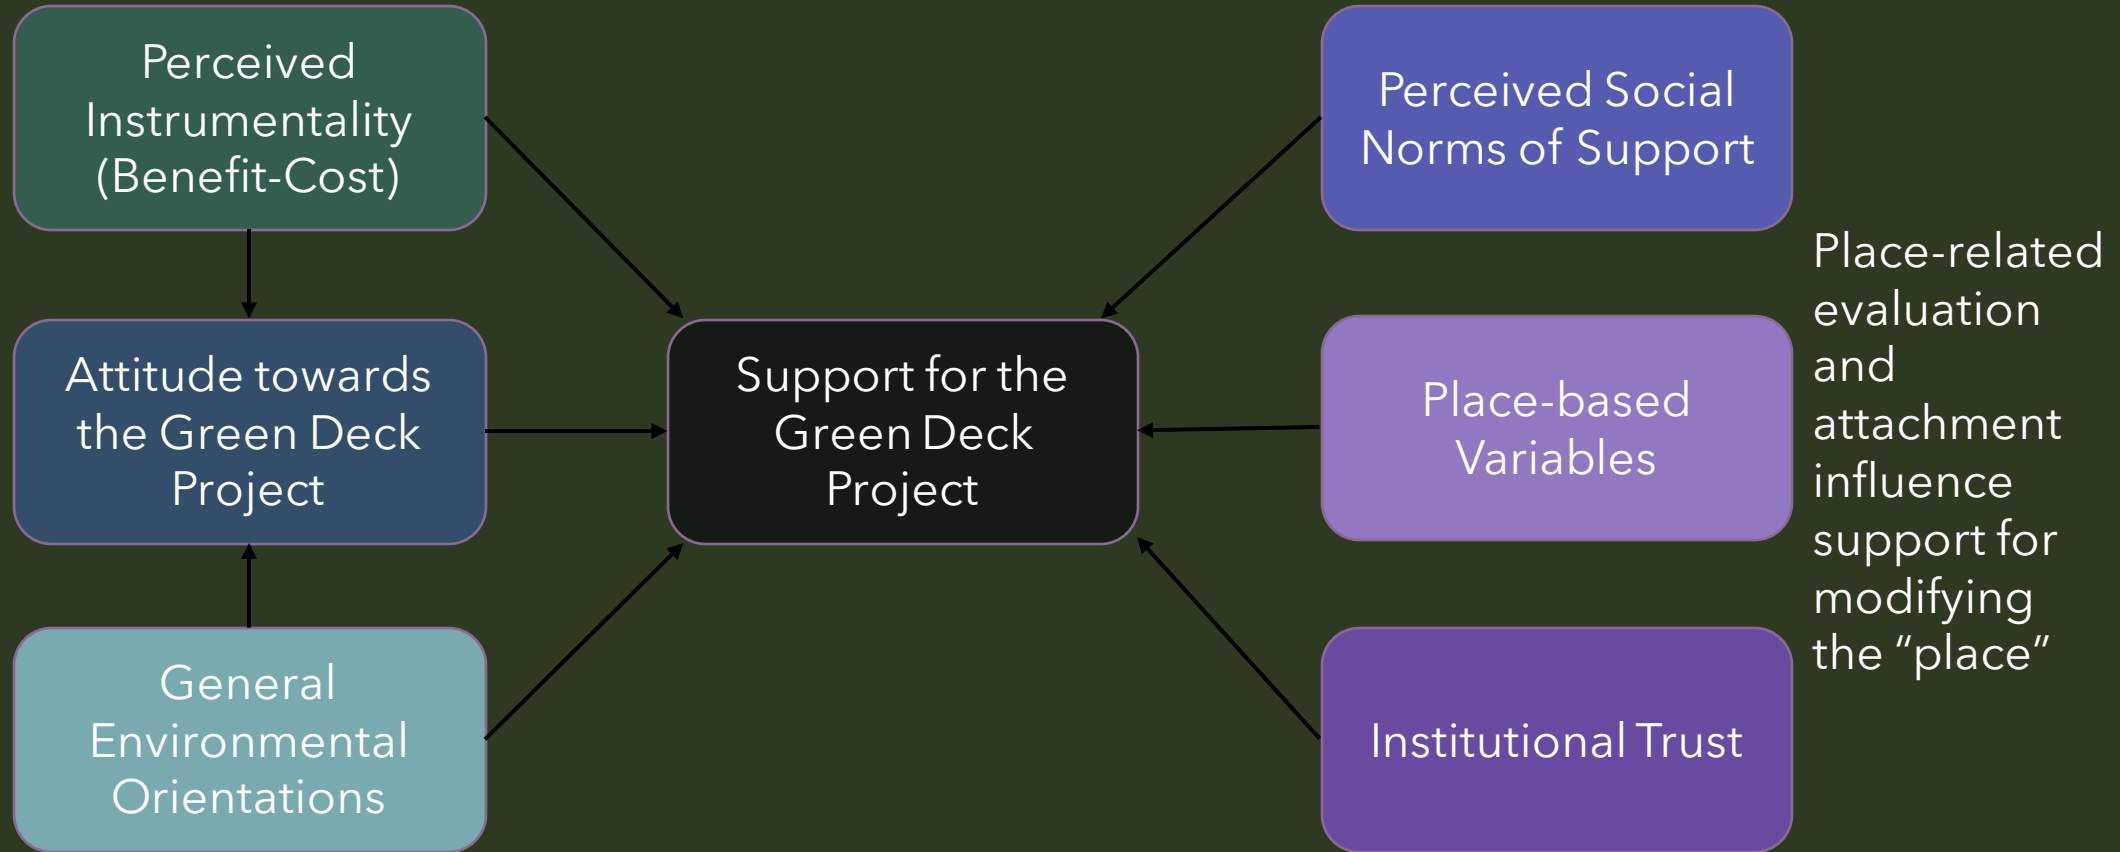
Perceived Instrumentality (Benefit-Cost)

Attitude towards the Green Deck Project

General Environmental Orientations

Support for the Green Deck Project

Perceived Social Norms of Support

Place-based Variables

Institutional Trust

Place-related evaluation and attachment influence support for modifying the "place"